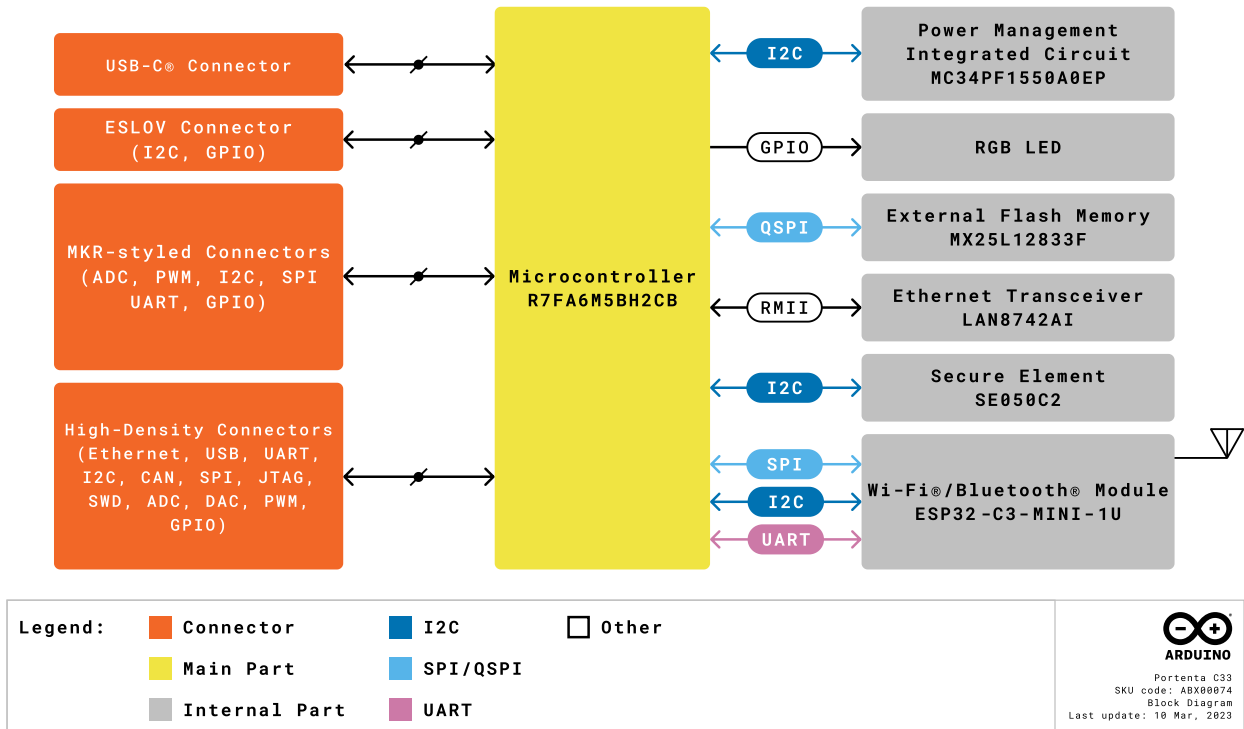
USB-C® Connector

ESLOV Connector (I2C, GPIO)

MKR-styled Connectors (ADC, PWM, I2C, SPI UART, GPIO)

High-Density Connectors (Ethernet, USB, UART, I2C, CAN, SPI, JTAG, SWD, ADC, DAC, PWM, GPIO)

Microcontroller
R7FA6M5BH2CB

I2C

Power Management Integrated Circuit
MC34PF1550A0EP

GPIO

RGB LED

QSPI

External Flash Memory
MX25L12833F

RMII

Ethernet Transceiver
LAN8742AI

I2C

Secure Element
SE050C2

SPI

I2C

UART

Wi-Fi®/Bluetooth® Module
ESP32-C3-MINI-1U

Legend:

Connector

Main Part

Internal Part

I2C

SPI/QSPI

UART

Other

ARDUINO

Portenta C33
SKU code: ABX00074
Block Diagram
Last update: 10 Mar, 2023